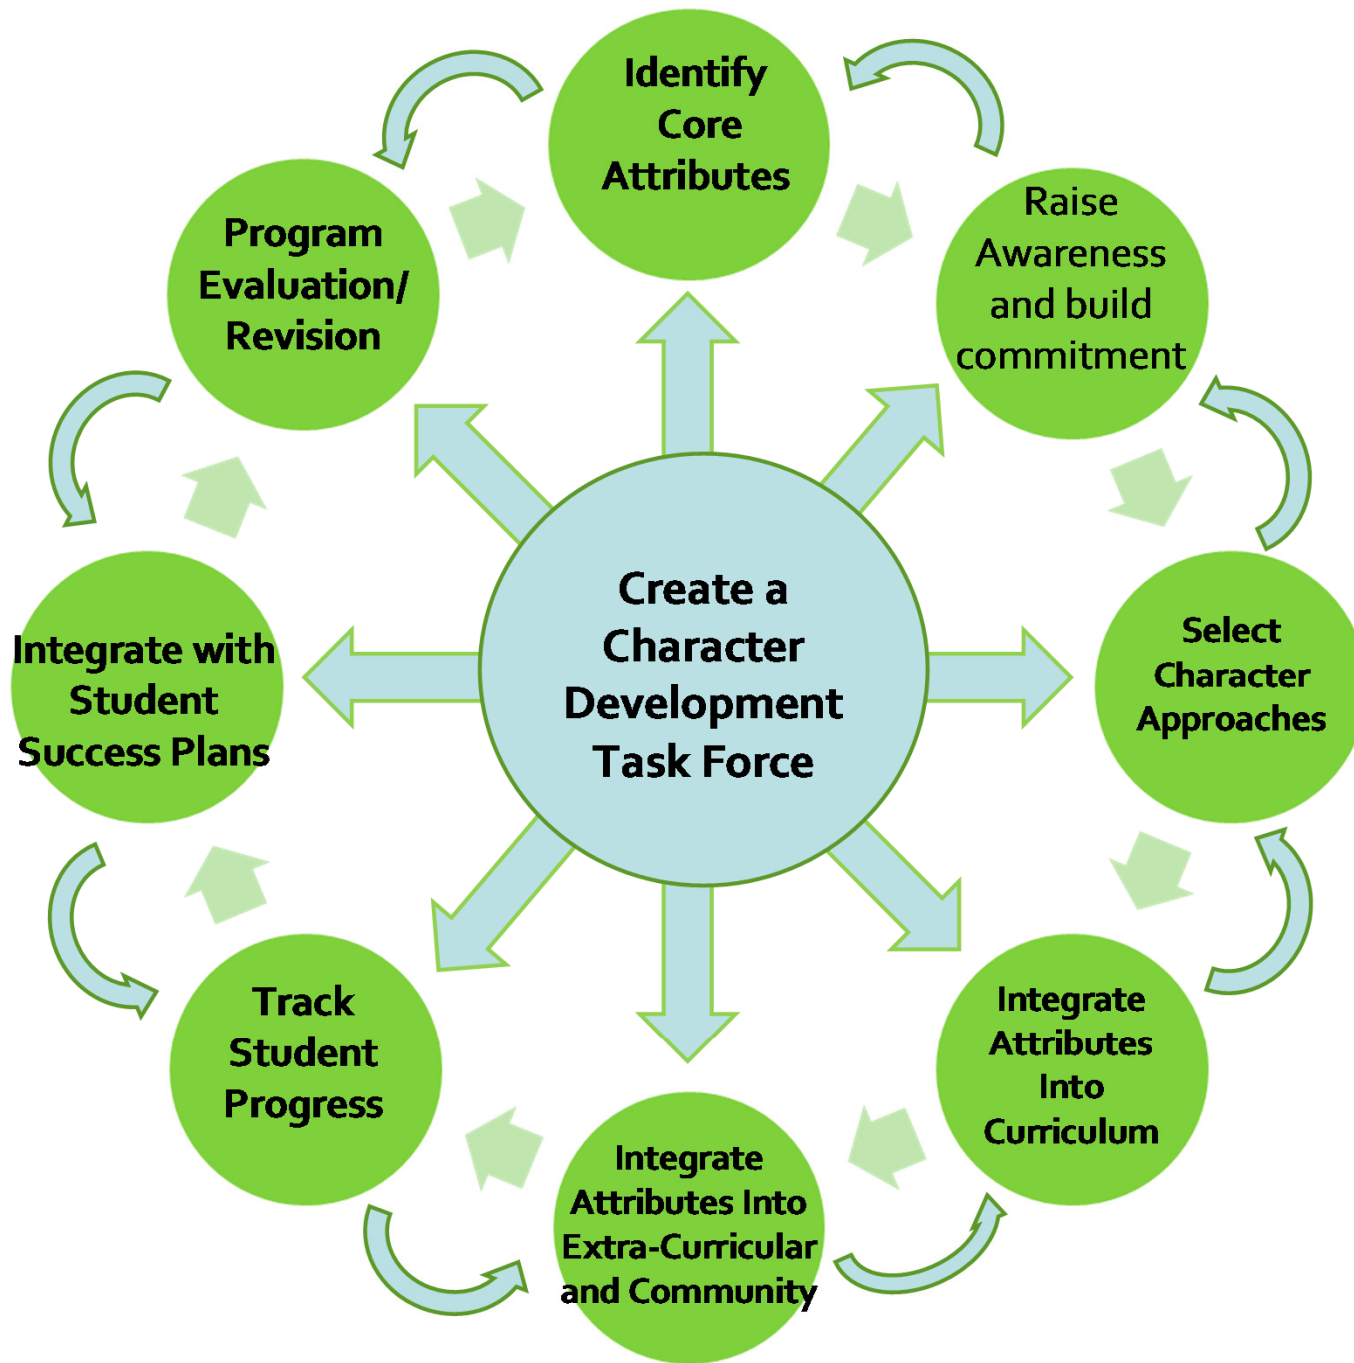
Create a Character Development Task Force

Identify Core Attributes

Raise Awareness and build commitment

Select Character Approaches

Integrate Attributes Into Curriculum

Integrate Attributes Into Extra-Curricular and Community

Track Student Progress

Integrate with Student Success Plans

Program Evaluation/ Revision